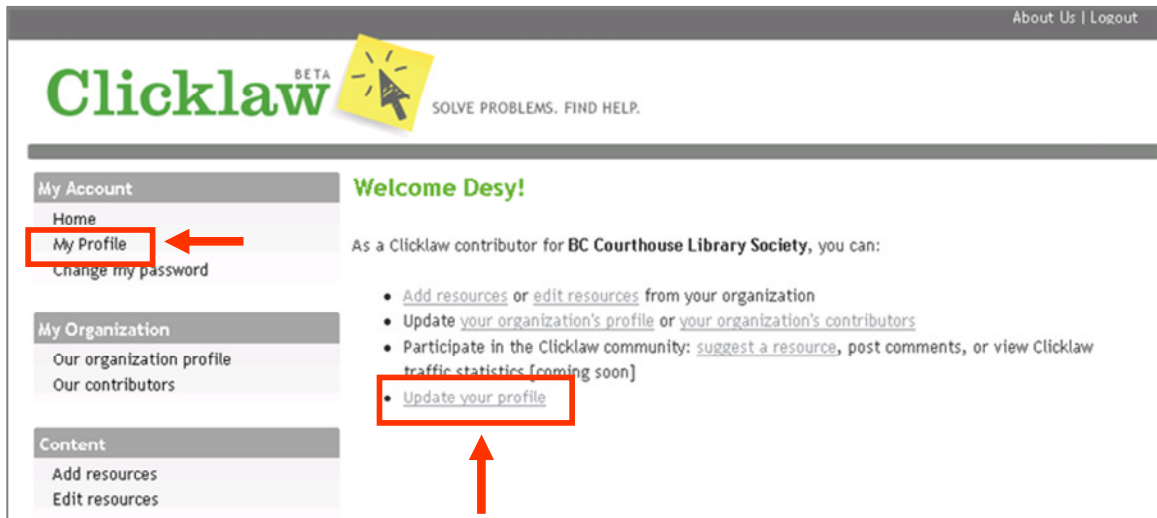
About Us | Logout

Clicklaw BETA

SOLVE PROBLEMS. FIND HELP.

My Account

Home
My Profile
Change my password

My Organization

Our organization profile
Our contributors

Content

Add resources
Edit resources

Welcome Desy!

As a Clicklaw contributor for **BC Courthouse Library Society**, you can:

- Add resources or edit resources from your organization
- Update your organization's profile or your organization's contributors
- Participate in the Clicklaw community: suggest a resource, post comments, or view Clicklaw traffic statistics [coming soon]
- Update your profile